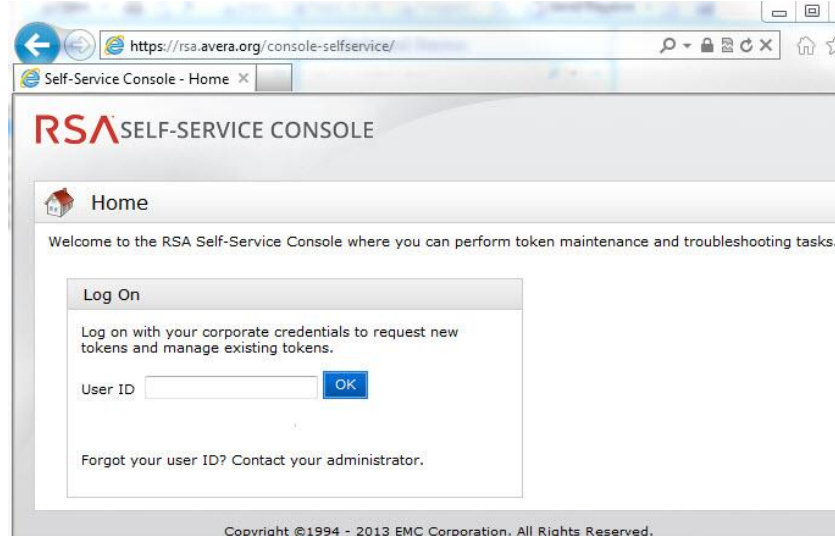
https://rsa.avera.org/console-selfservice/

Self-Service Console - Home ×

RSA SELF-SERVICE CONSOLE

Home

Welcome to the RSA Self-Service Console where you can perform token maintenance and troubleshooting tasks.

Log On

Log on with your corporate credentials to request new tokens and manage existing tokens.

User ID OK

Forgot your user ID? Contact your administrator.

Copyright ©1994 - 2013 EMC Corporation. All Rights Reserved.